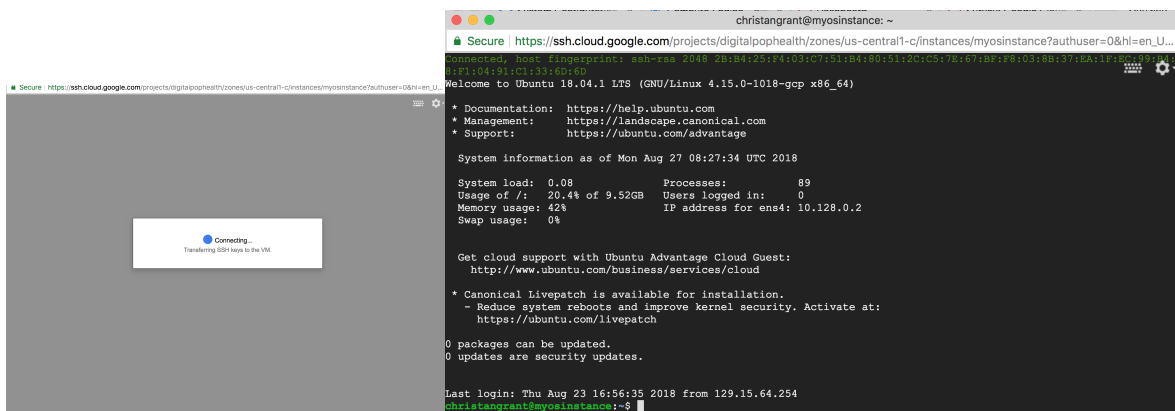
Secure | https://ssh.cloud.google.com/projects/digitalpophealth/zones/us-central1-c/instances/myosinstance?authuser=0&hl=en_U...

Connecting...
Transferring SSH keys to the VM.

christangrant@myosinstance: ~

Secure | https://ssh.cloud.google.com/projects/digitalpophealth/zones/us-central1-c/instances/myosinstance?authuser=0&hl=en_U

Connected, host fingerprint: ssh-rsa 2048 2B:B4:25:F4:03:C7:51:B4:80:51:2C:C5:7E:67:BF:F8:03:8B:37:EA:1F:EC:99:B4:8:F1:04:91:C1:33:6D:6D
Welcome to Ubuntu 18.04.1 LTS (GNU/Linux 4.15.0-1018-gcp x86_64)

* Documentation: https://help.ubuntu.com
* Management: https://landscape.canonical.com
* Support: https://ubuntu.com/advantage

System information as of Mon Aug 27 08:27:34 UTC 2018

System load: 0.08 Processes: 89
Usage of /: 20.4% of 9.52GB Users logged in: 0
Memory usage: 42% IP address for ens4: 10.128.0.2
Swap usage: 0%

Get cloud support with Ubuntu Advantage Cloud Guest:
http://www.ubuntu.com/business/services/cloud

* Canonical Livepatch is available for installation.
- Reduce system reboots and improve kernel security. Activate at:
https://ubuntu.com/livepatch

0 packages can be updated.
0 updates are security updates.

Last login: Thu Aug 23 16:56:35 2018 from 129.15.64.254
christangrant@myosinstance:~$